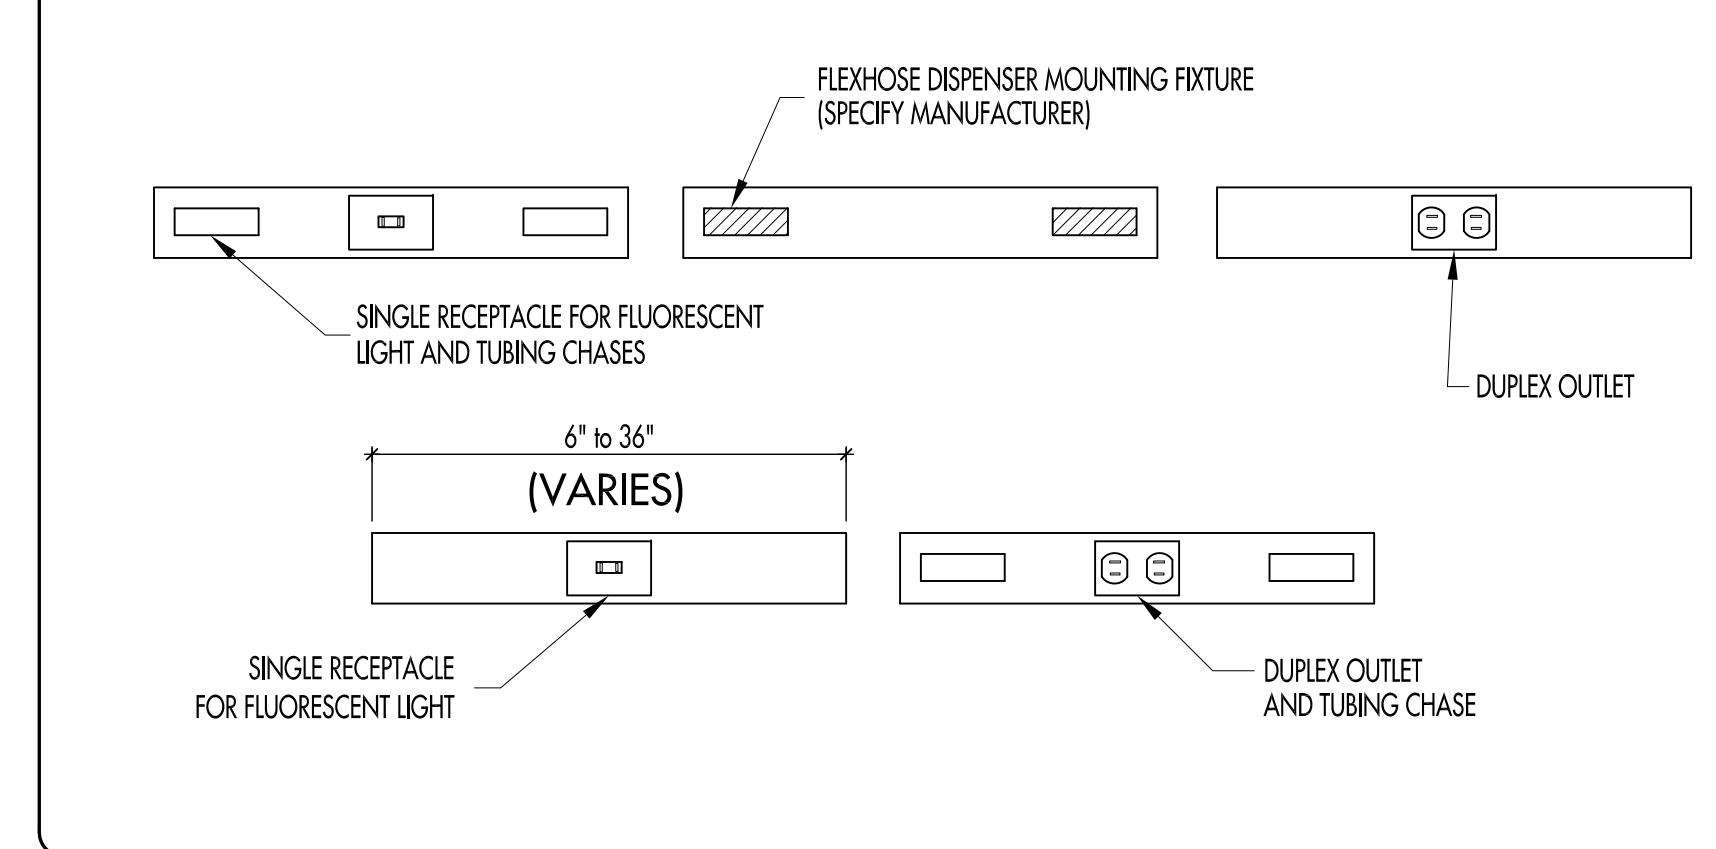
FLEXHOSE DISPENSER MOUNTING FIXTURE
(SPECIFY MANUFACTURER)

SINGLE RECEPTACLE FOR FLUORESCENT
LIGHT AND TUBING CHASES

DUPLEX OUTLET

6" to 36"
(VARIES)

SINGLE RECEPTACLE
FOR FLUORESCENT LIGHT

DUPLEX OUTLET
AND TUBING CHASE